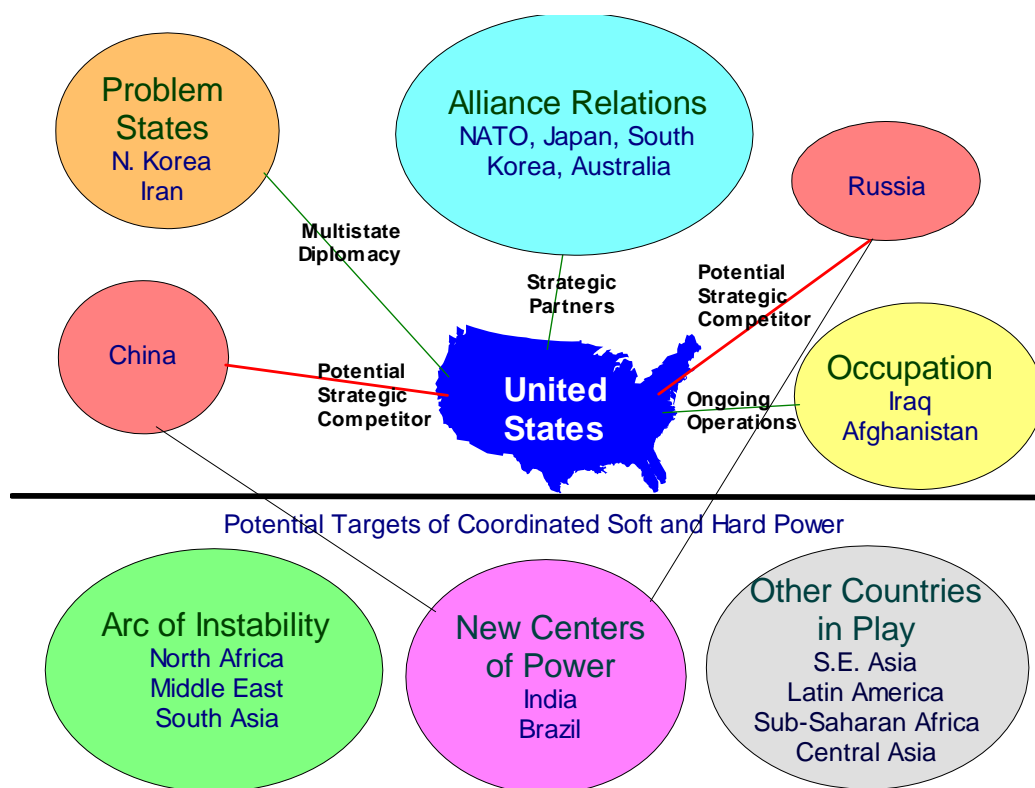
Problem States
N. Korea
Iran

Alliance Relations
NATO, Japan, South Korea, Australia

Russia

Multistate Diplomacy

Strategic Partners

Potential Strategic Competitor

China

Potential Strategic Competitor

United States

Ongoing Operations

Occupation
Iraq
Afghanistan

Potential Targets of Coordinated Soft and Hard Power

Arc of Instability
North Africa
Middle East
South Asia

New Centers of Power
India
Brazil

Other Countries in Play
S.E. Asia
Latin America
Sub-Saharan Africa
Central Asia